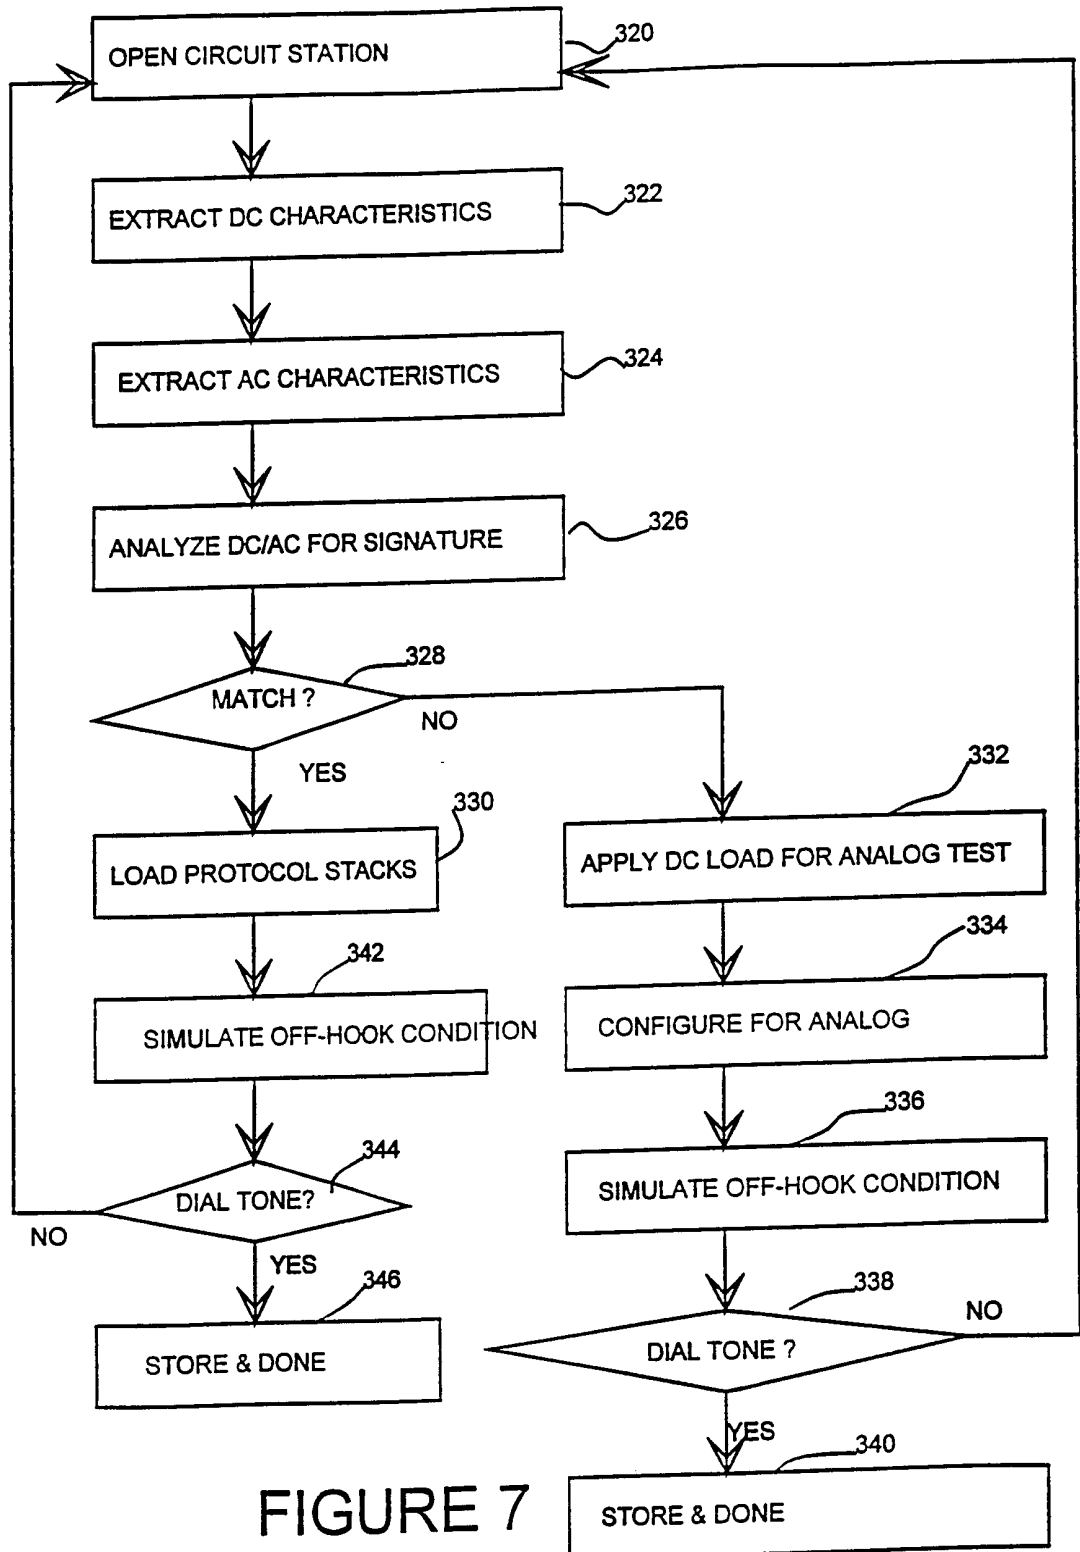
OPEN CIRCUIT STATION
320

EXTRACT DC CHARACTERISTICS
322

EXTRACT AC CHARACTERISTICS
324

ANALYZE DC/AC FOR SIGNATURE
326

MATCH ?
328
NO
YES

LOAD PROTOCOL STACKS
330

APPLY DC LOAD FOR ANALOG TEST
332

SIMULATE OFF-HOOK CONDITION
342

CONFIGURE FOR ANALOG
334

DIAL TONE?
344
NO
YES

SIMULATE OFF-HOOK CONDITION
336

STORE & DONE
346

DIAL TONE ?
338
NO
YES

STORE & DONE
340

FIGURE 7